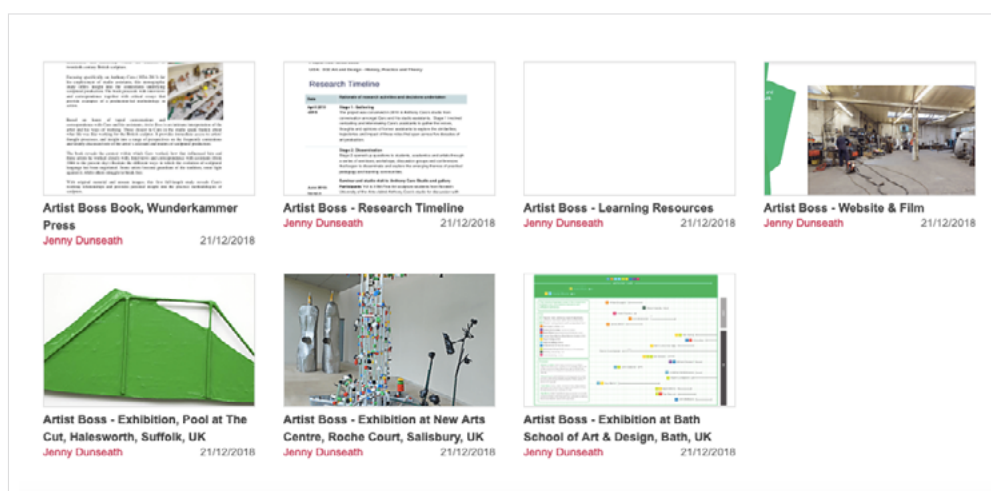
Artist Boss Book, Wunderkammer Press
Jenny Dunseath 21/12/2018

Research Timeline

Artist Boss - Research Timeline
Jenny Dunseath 21/12/2018

Artist Boss - Learning Resources
Jenny Dunseath 21/12/2018

Artist Boss - Website & Film
Jenny Dunseath 21/12/2018

Artist Boss - Exhibition, Pool at The Cut, Halesworth, Suffolk, UK
Jenny Dunseath 21/12/2018

Artist Boss - Exhibition at New Arts Centre, Roche Court, Salisbury, UK
Jenny Dunseath 21/12/2018

Artist Boss - Exhibition at Bath School of Art & Design, Bath, UK
Jenny Dunseath 21/12/2018